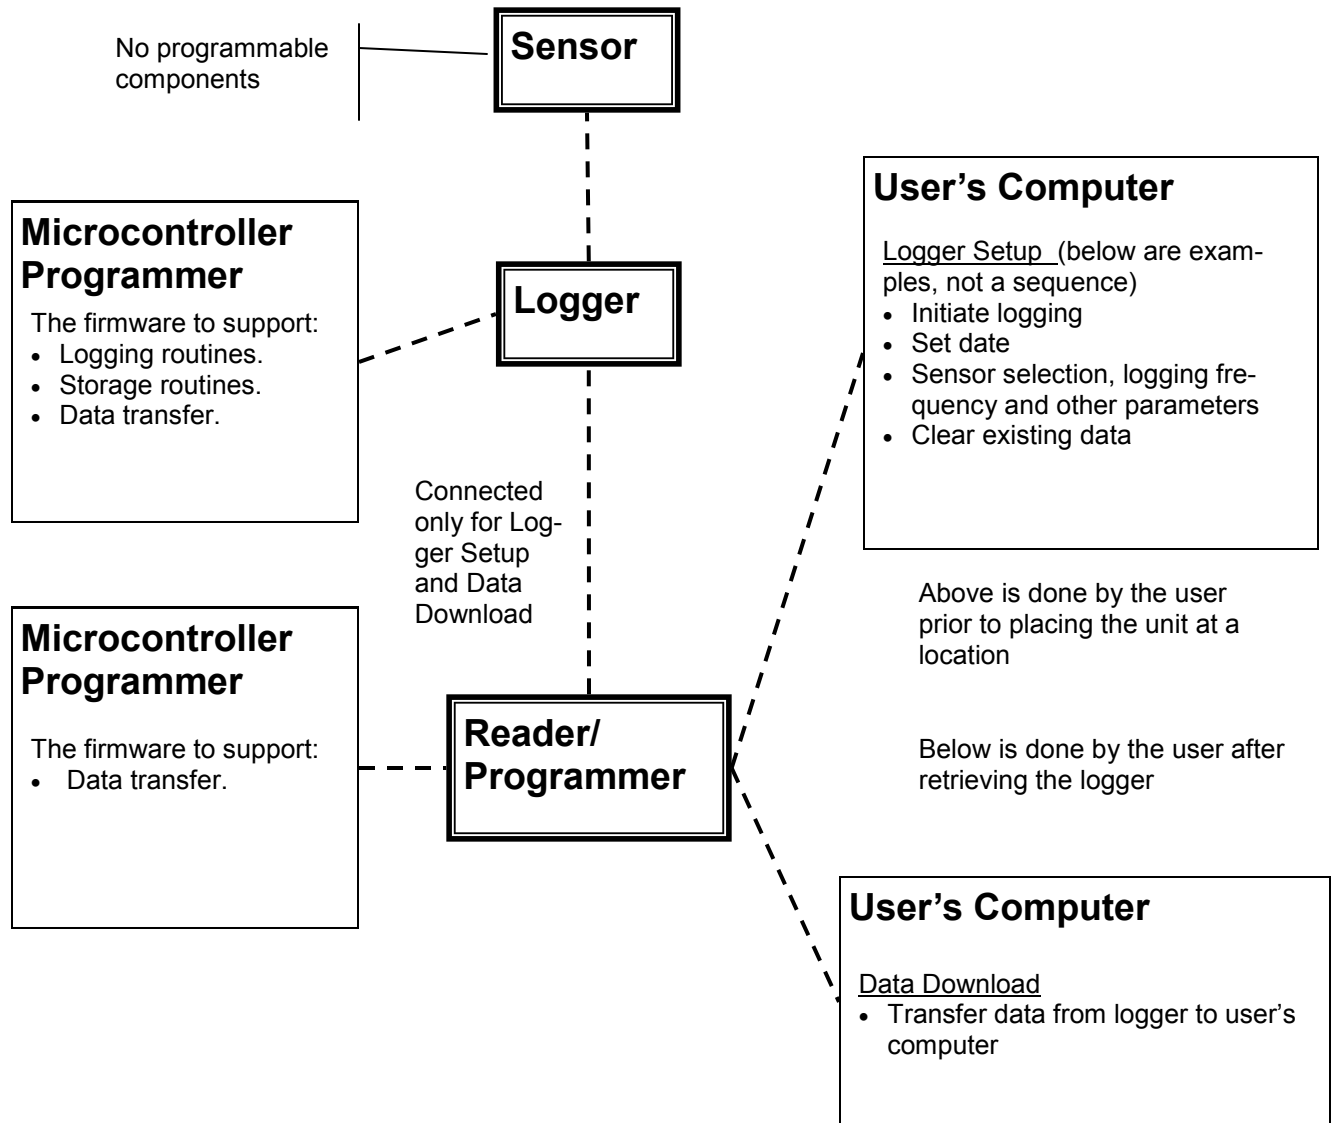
No programmable components

Sensor

Microcontroller Programmer

The firmware to support:
- Logging routines.
- Storage routines.
- Data transfer.

Logger

User's Computer

Logger Setup (below are examples, not a sequence)
- Initiate logging
- Set date
- Sensor selection, logging frequency and other parameters
- Clear existing data

Connected only for Logger Setup and Data Download

Above is done by the user prior to placing the unit at a location

Microcontroller Programmer

The firmware to support:
- Data transfer.

Reader/ Programmer

Below is done by the user after retrieving the logger

User's Computer

Data Download
- Transfer data from logger to user's computer